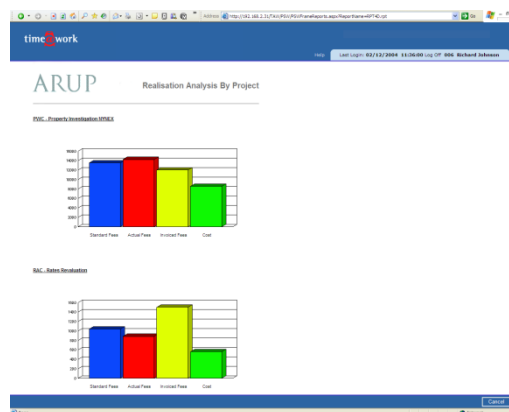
Address http://192.168.2.31/TAW/PSV/PSVFrameReports.aspx?ReportName=RPT40.rpt

Go

time work

Help Last Login: 02/12/2004 11:36:00 Log Off 506 Richard Johnson

ARUP

Realisation Analysis By Project

PWC - Property Investigation WNEX

1600
1400
1200
1000
800
600
400
200
0

Standard Fees Actual Fees Invoiced Fees Cost

RAC - Rates Revaluation

1600
1400
1200
1000
800
600
400
200
0

Standard Fees Actual Fees Invoiced Fees Cost

Cancel